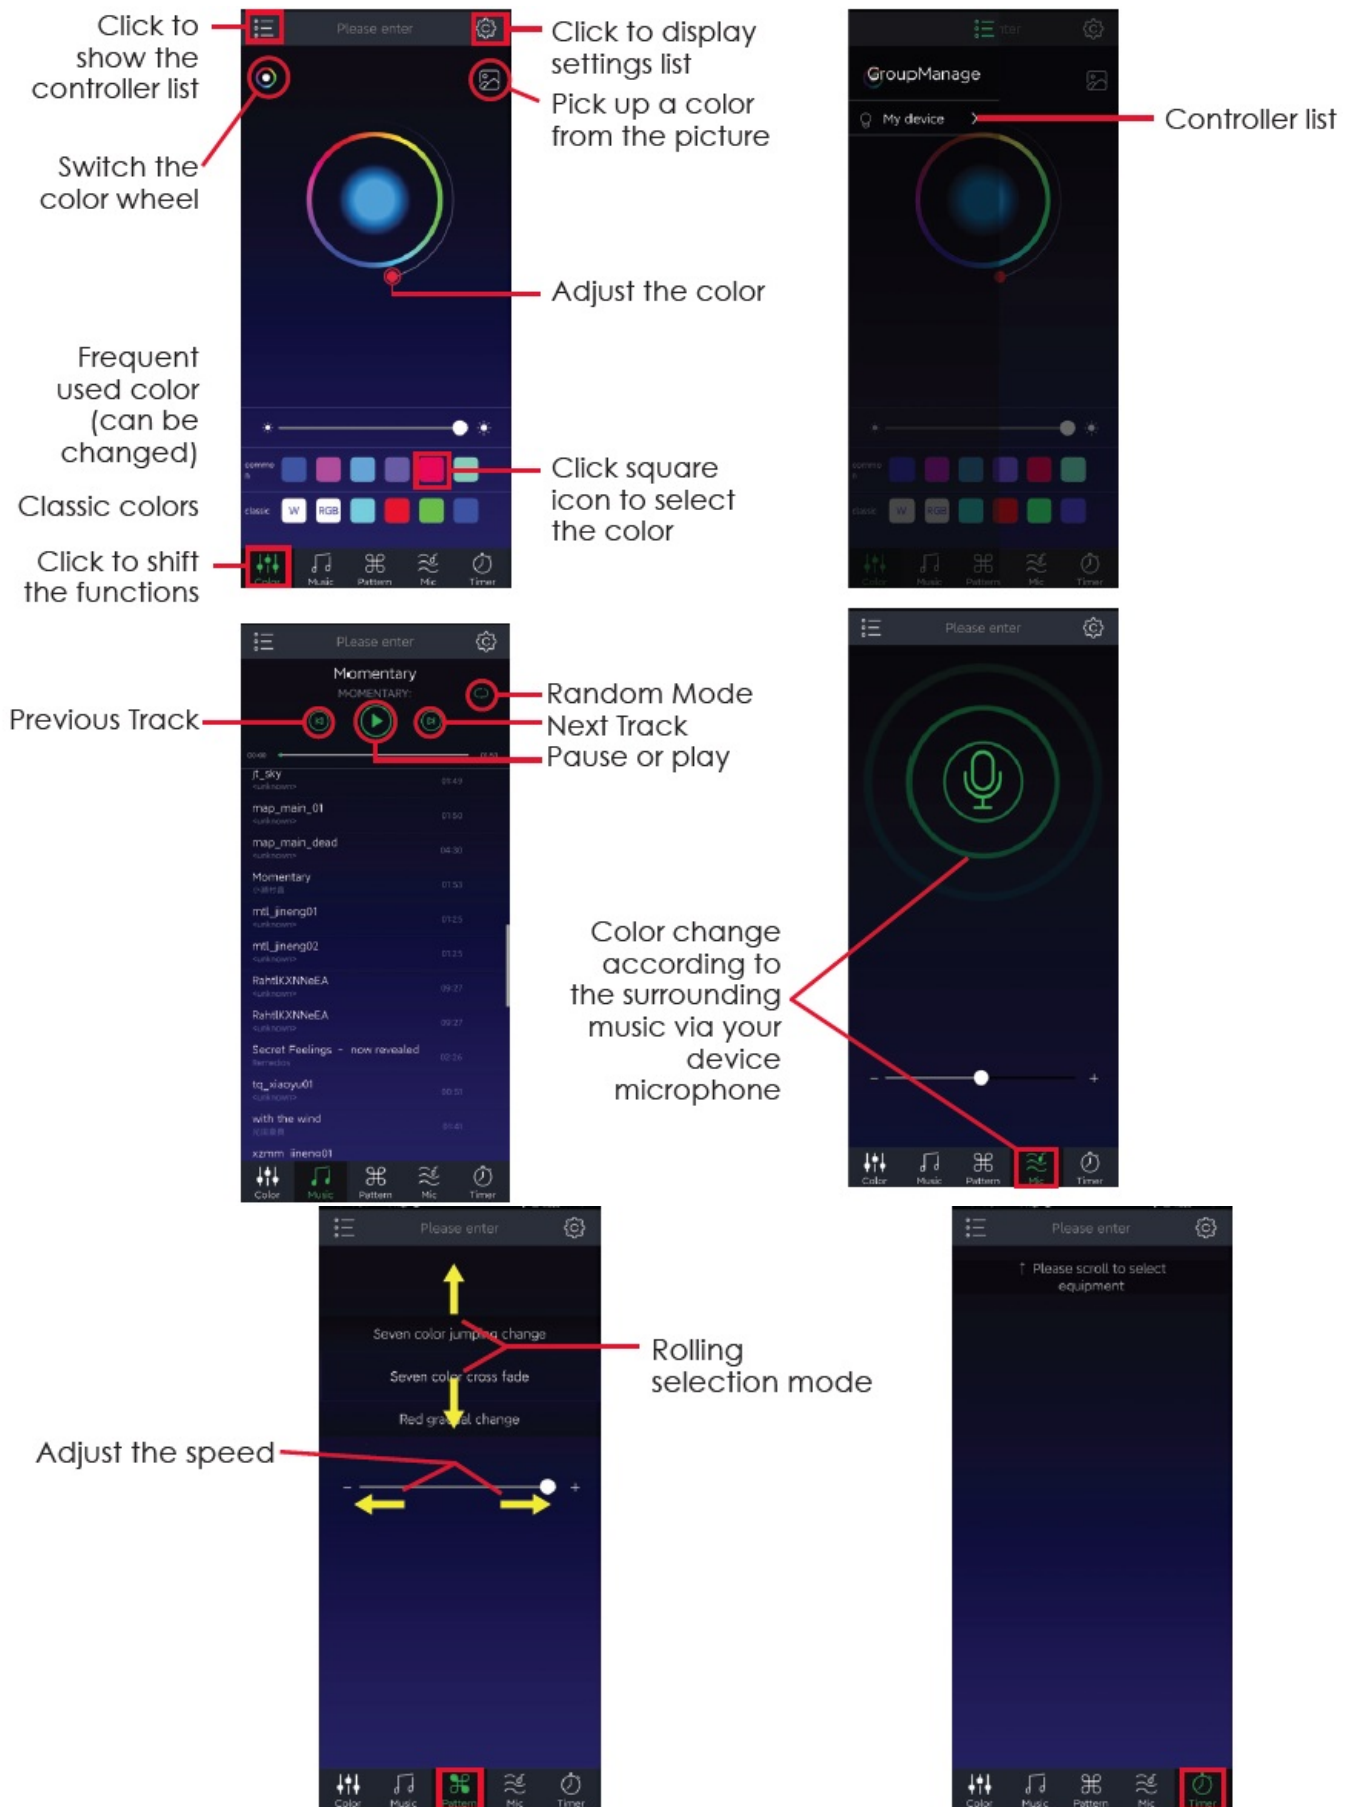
Click to show the controller list

Please enter

Click to display settings list

Pick up a color from the picture

Switch the color wheel

Adjust the color

Frequent used color (can be changed)

Classic colors

Click to shift the functions

commo n

classic W RGB

Click square icon to select the color

Color Music Pattern Mic Timer

GroupManage

My device

Controller list

Please enter

Momentary

MOMENTARY:

Random Mode

Previous Track

Next Track

Pause or play

jt_sky

map_main_01

map_main_dead

Momentary

mtl_jineng01

mtl_jineng02

RahtIKXNNeEA

RahtIKXNNeEA

Secret Feelings - now revealed

tq_xiaoyu01

with the wind

xzmm jineng01

Color Music Pattern Mic Timer

Please enter

Color change according to the surrounding music via your device microphone

Color Music Pattern Mic Timer

Please enter

Seven color jumping change

Seven color cross fade

Red gradual change

Rolling selection mode

Adjust the speed

Color Music Pattern Mic Timer

Please enter

Please scroll to select equipment

Color Music Pattern Mic Timer